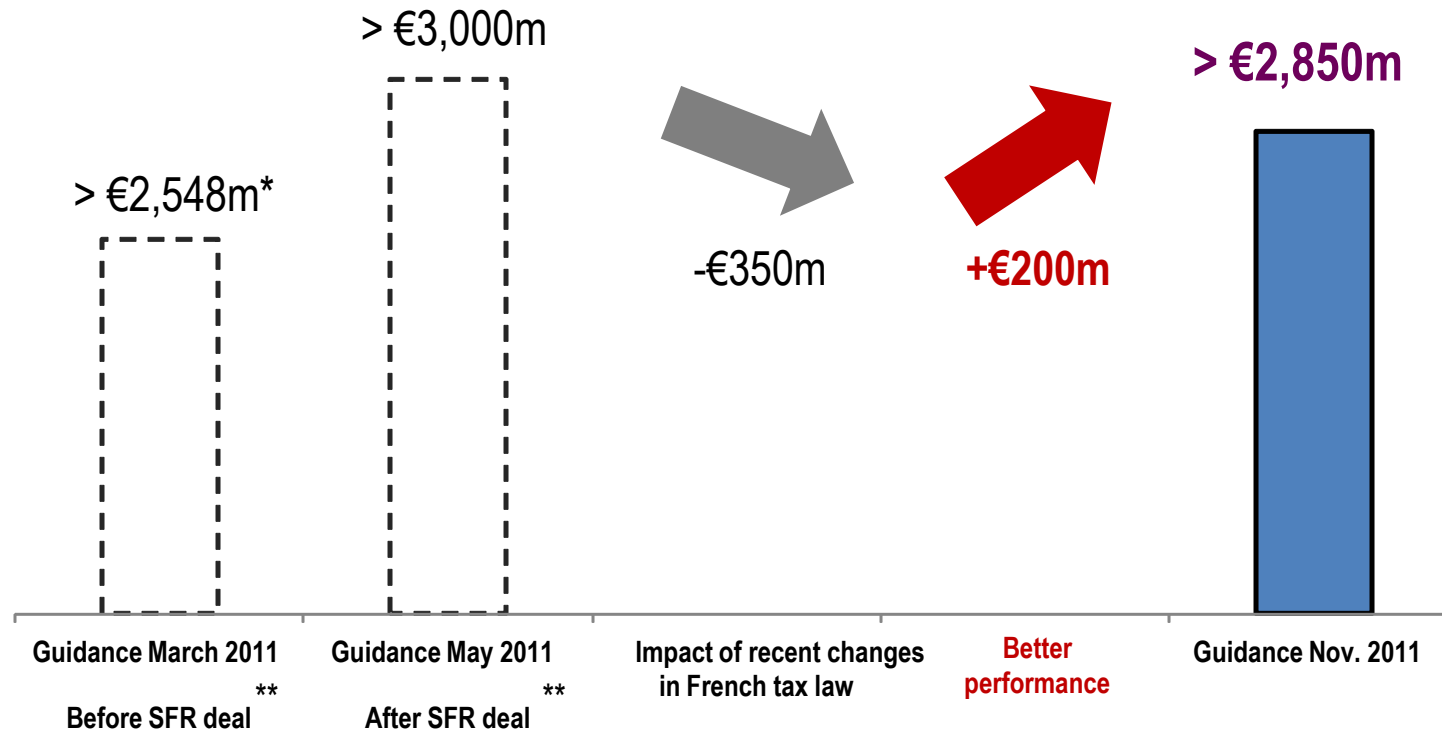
> €3,000m

> €2,850m

> €2,548m*

-€350m

+€200m

Guidance March 2011
**
Before SFR deal

Guidance May 2011
**
After SFR deal

Impact of recent changes in French tax law

Better performance

Guidance Nov. 2011